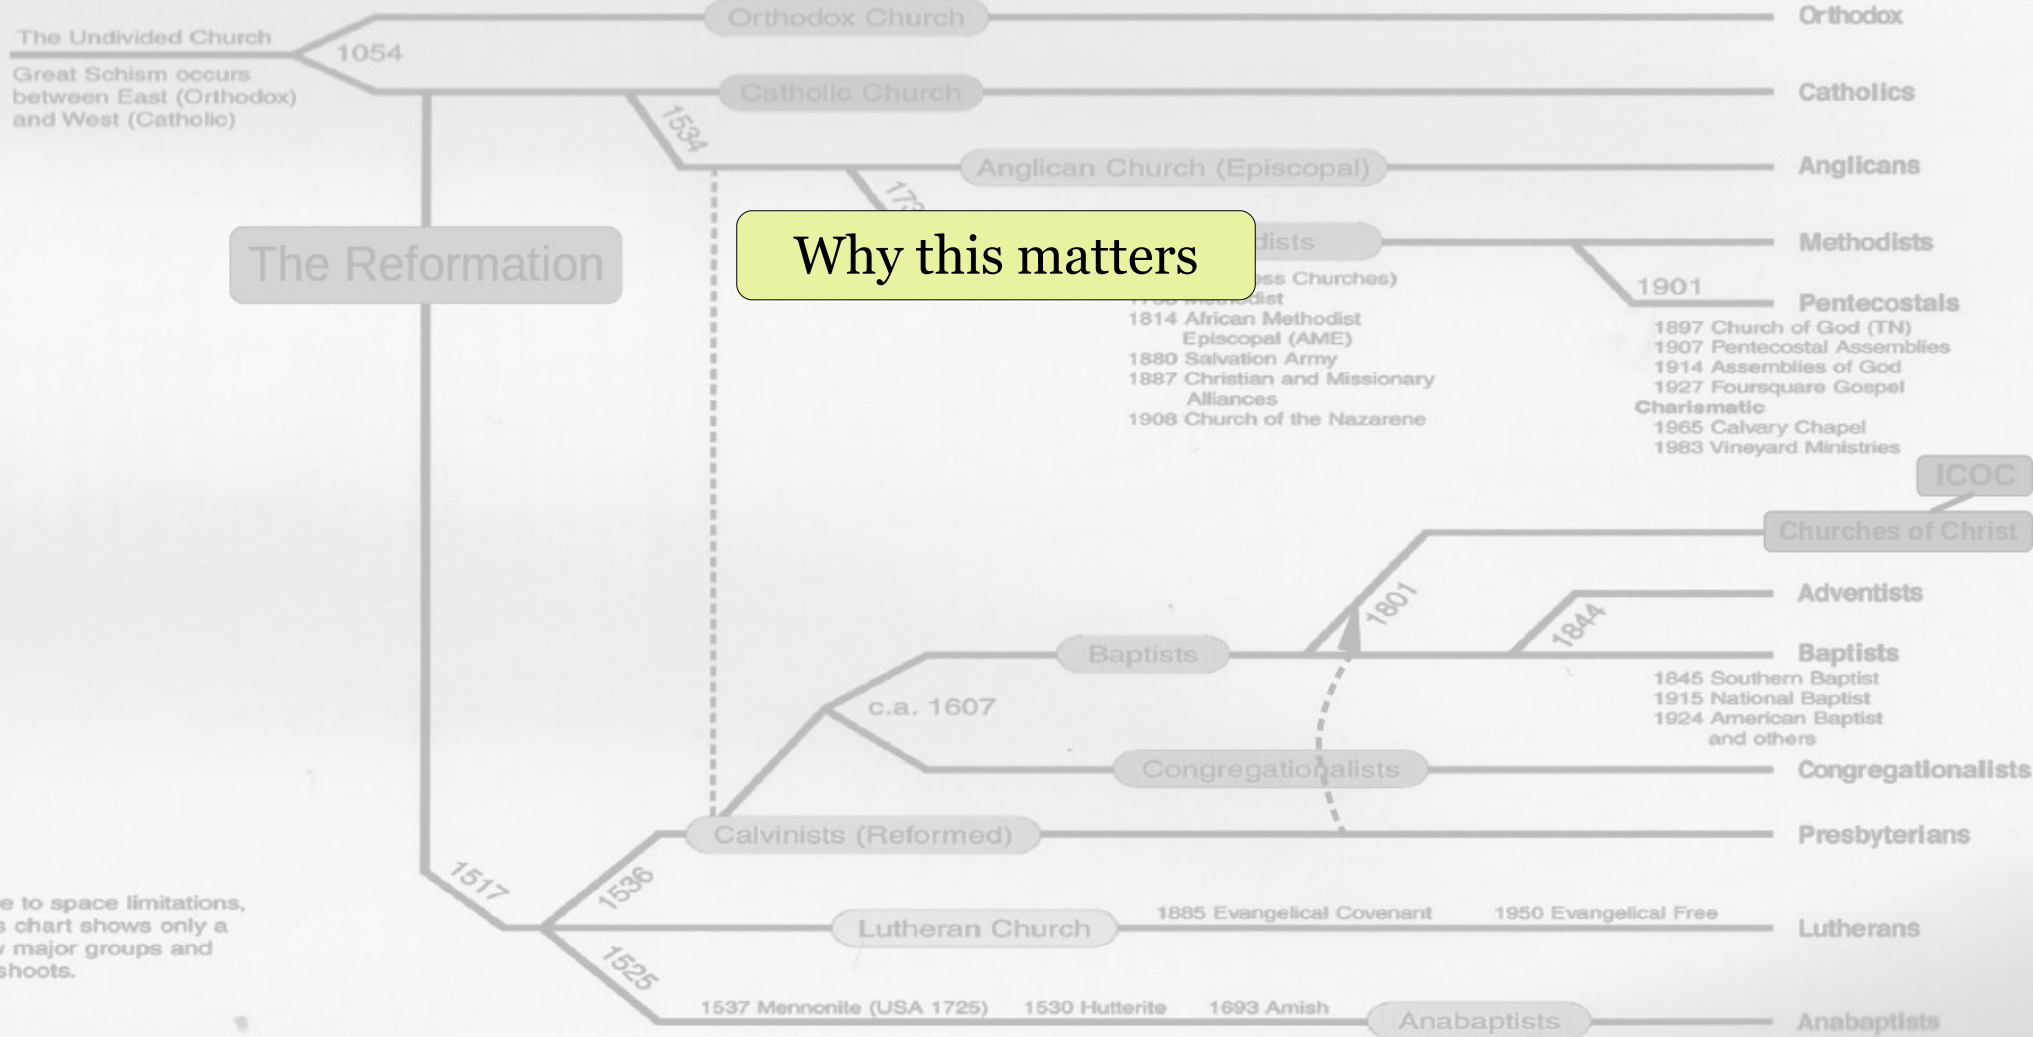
The Undivided Church

1054

Great Schism occurs between East (Orthodox) and West (Catholic)

Orthodox Church

Orthodox

Catholic Church

Catholics

1534

Anglican Church (Episcopal)

Anglicans

173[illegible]

Why this matters

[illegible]dists

Methodists

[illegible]ss Churches)

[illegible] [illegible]dist

1814 African Methodist Episcopal (AME)

1880 Salvation Army

1887 Christian and Missionary Alliances

1908 Church of the Nazarene

1901

Pentecostals

1897 Church of God (TN)

1907 Pentecostal Assemblies

1914 Assemblies of God

1927 Foursquare Gospel

Charismatic

1965 Calvary Chapel

1983 Vineyard Ministries

The Reformation

ICOC

Churches of Christ

1801

Adventists

1844

Baptists

Baptists

1845 Southern Baptist

1915 National Baptist

1924 American Baptist and others

c.a. 1607

Congregationalists

Congregationalists

Calvinists (Reformed)

Presbyterians

1517

1536

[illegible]e to space limitations, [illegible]s chart shows only a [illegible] major groups and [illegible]shoots.

Lutheran Church

1885 Evangelical Covenant

1950 Evangelical Free

Lutherans

1525

1537 Mennonite (USA 1725)

1530 Hutterite

1693 Amish

Anabaptists

Anabaptists